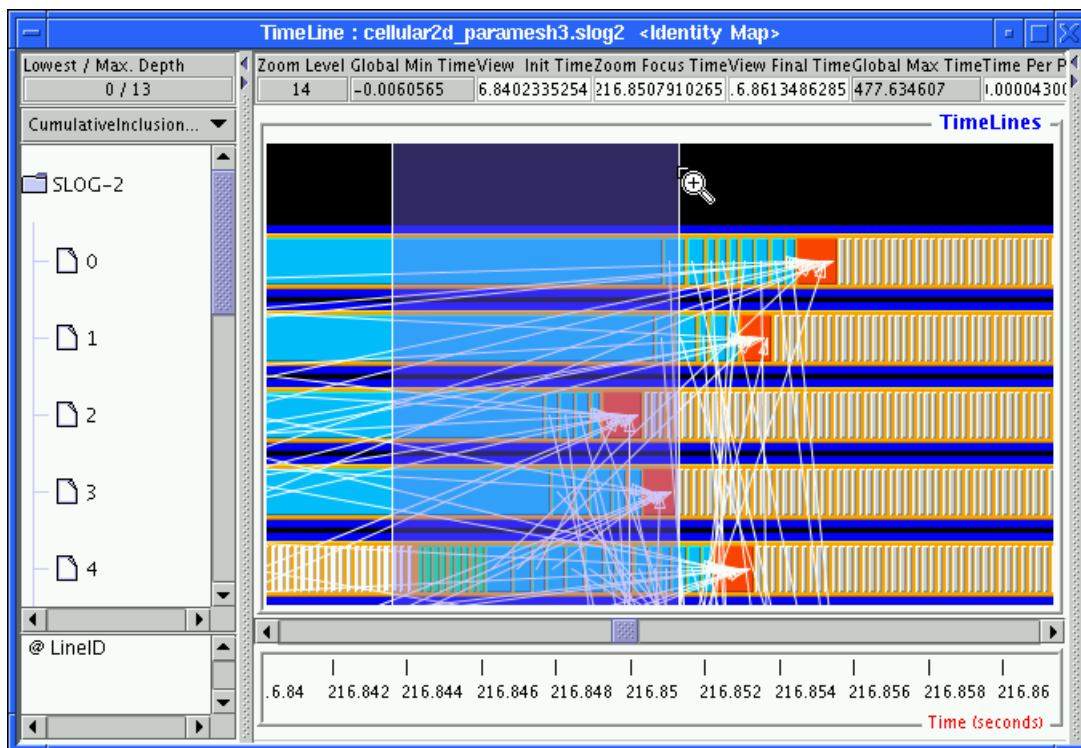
TimeLine : cellular2d_paramesh3.slog2 <Identity Map>

Lowest / Max. Depth
0 / 13

| Zoom Level | Global Min Time | View Init Time | Zoom Focus Time | View Final Time | Global Max Time | Time Per P |
|---|---|---|---|---|---|---|
| 14 | -0.0060565 | 6.8402335254 | 216.8507910265 | .6.8613486285 | 477.634607 | .00004300 |

CumulativeInclusion...

SLOG-2
0
1
2
3
4

@ LineID

TimeLines

.6.84 216.842 216.844 216.846 216.848 216.85 216.852 216.854 216.856 216.858 216.86

Time (seconds)